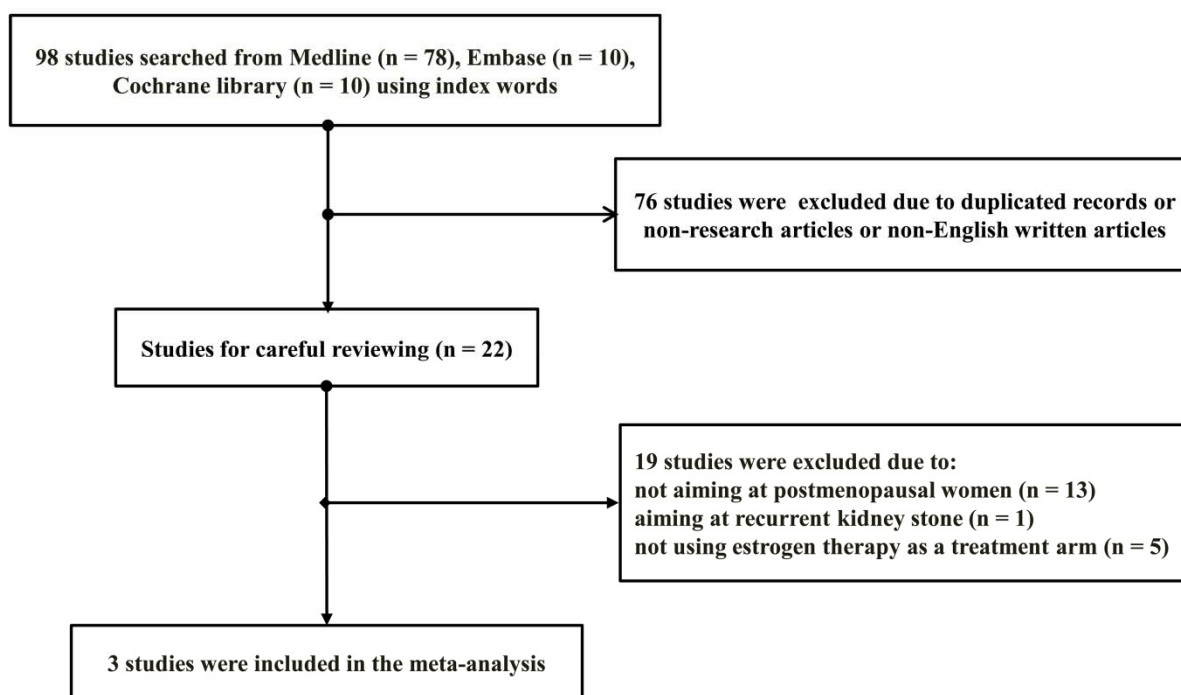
98 studies searched from Medline (n = 78), Embase (n = 10), Cochrane library (n = 10) using index words

76 studies were excluded due to duplicated records or non-research articles or non-English written articles

Studies for careful reviewing (n = 22)

19 studies were excluded due to:
not aiming at postmenopausal women (n = 13)
aiming at recurrent kidney stone (n = 1)
not using estrogen therapy as a treatment arm (n = 5)

3 studies were included in the meta-analysis